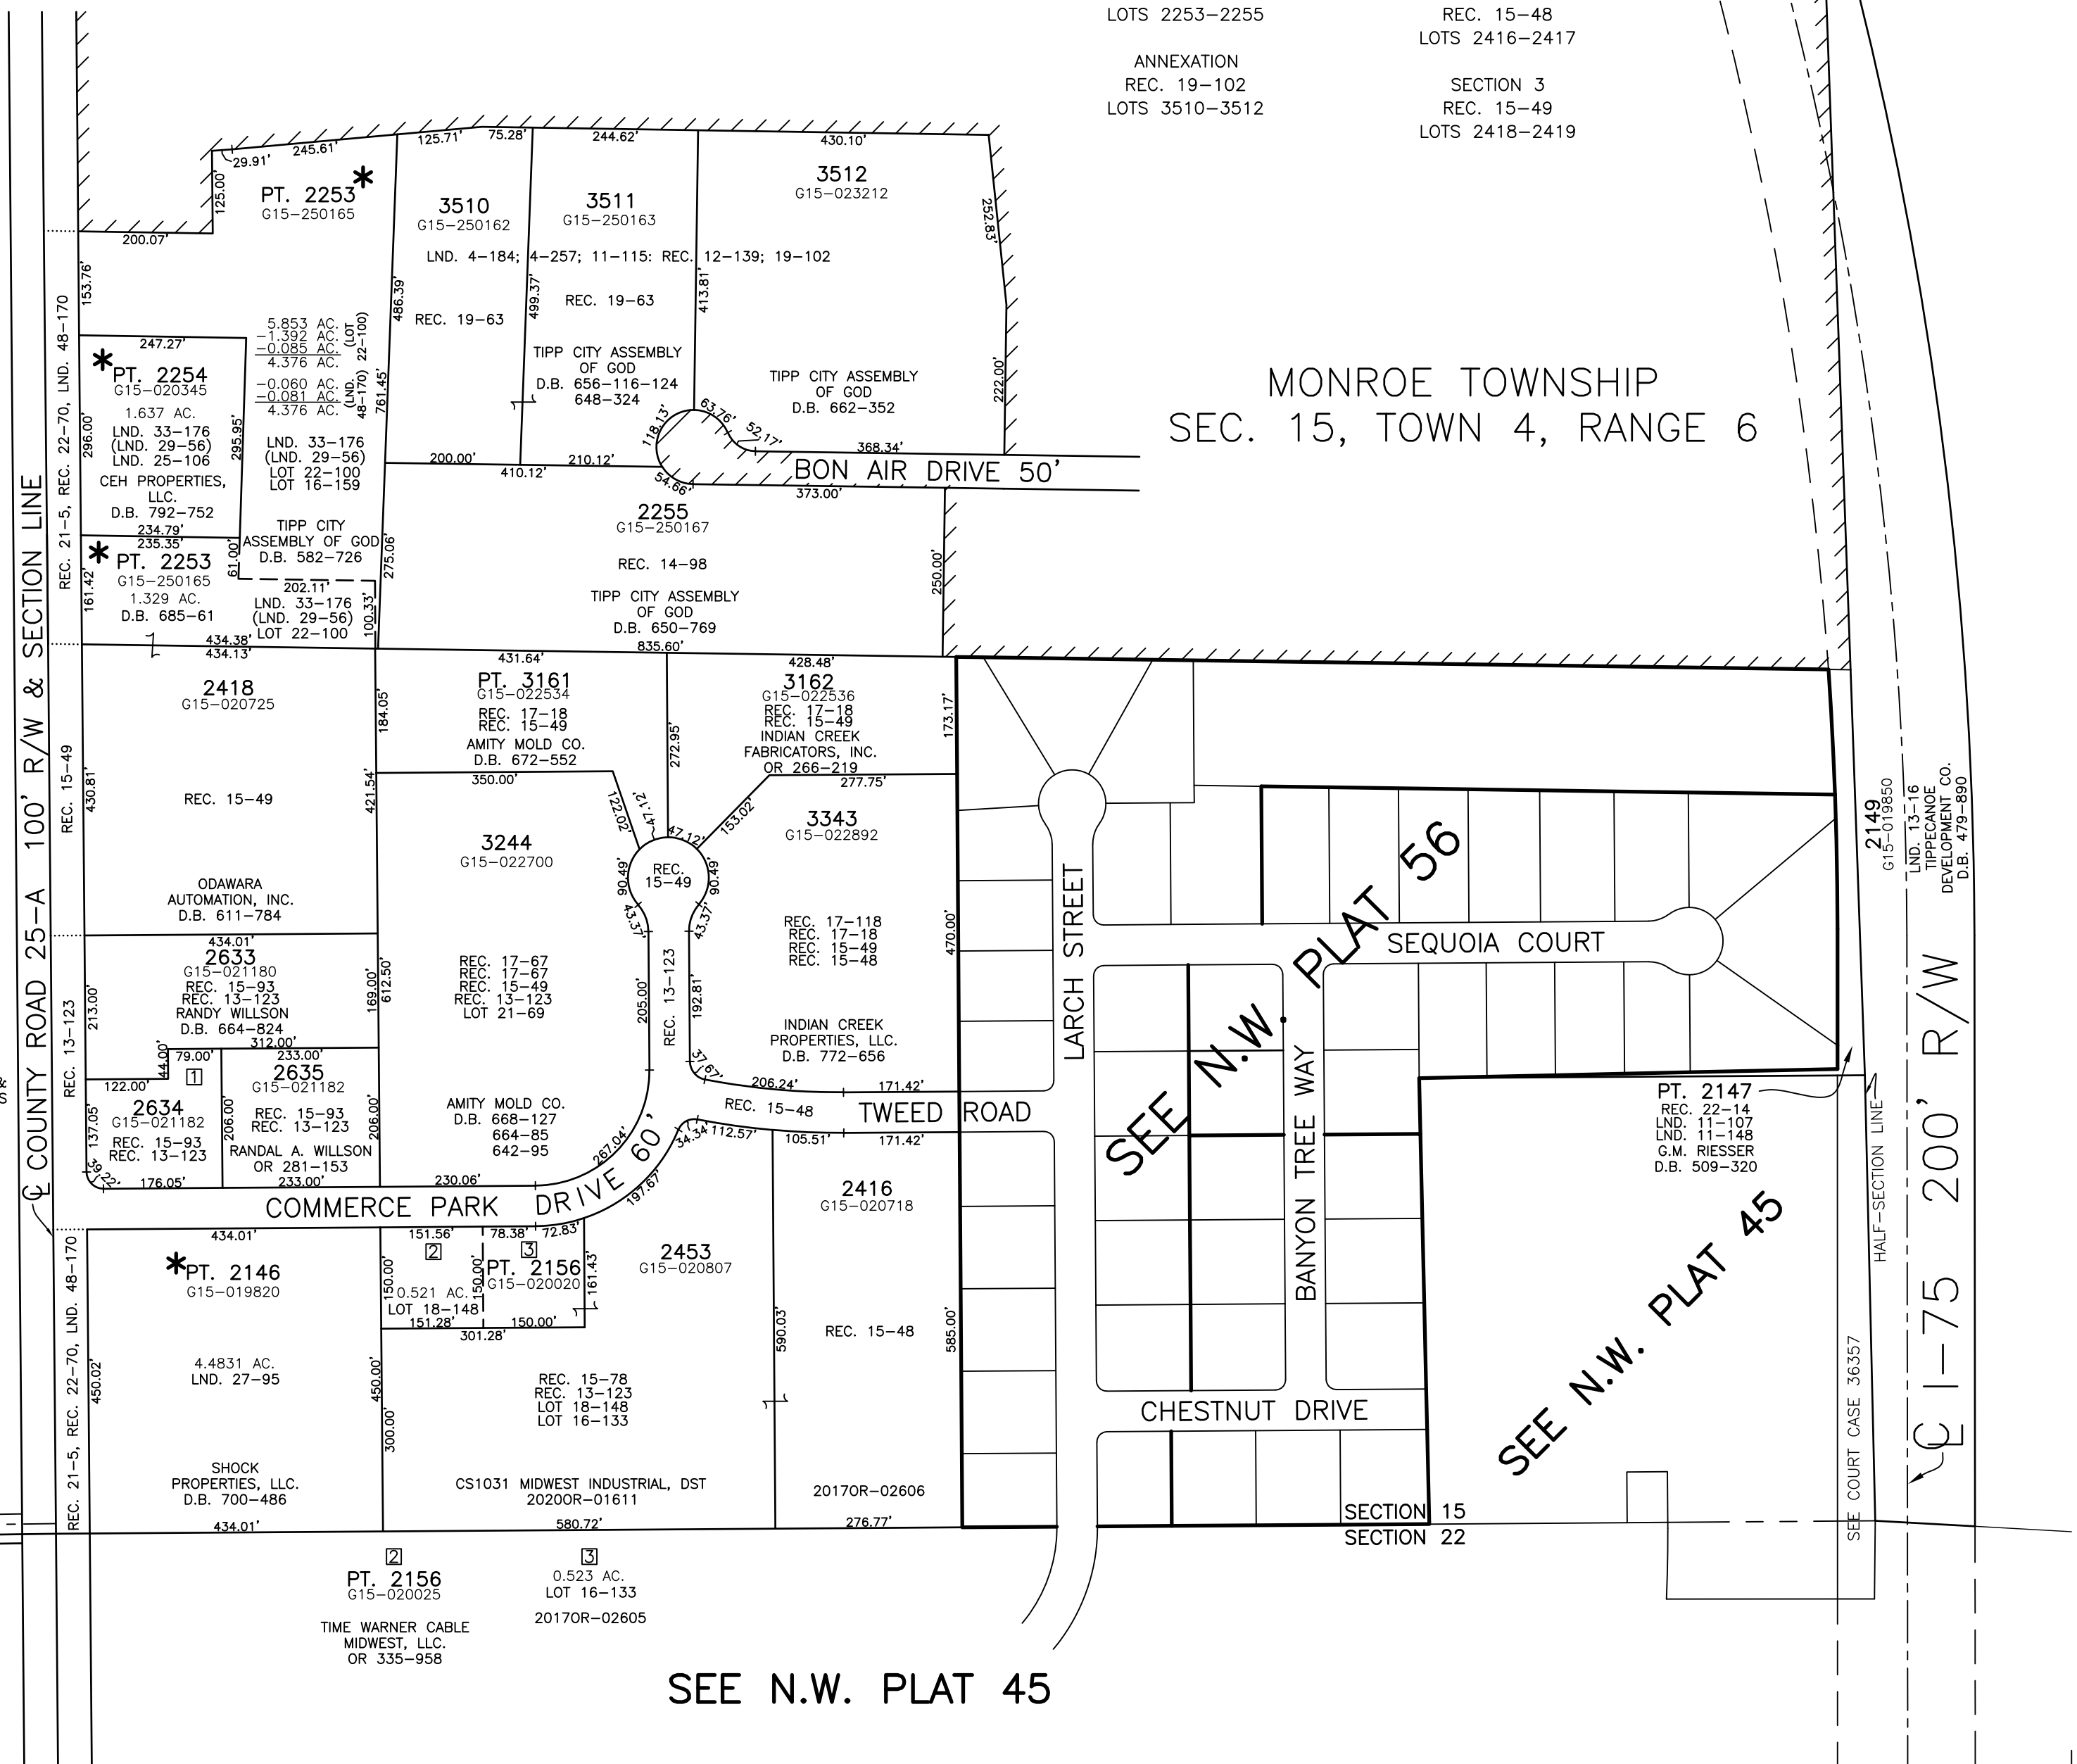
LOTS 2253-2255

ANNEXATION
REC. 19-102
LOTS 3510-3512

REC. 15-48
LOTS 2416-2417

SECTION 3
REC. 15-49
LOTS 2418-2419

MONROE TOWNSHIP
SEC. 15, TOWN 4, RANGE 6

29.91' 245.61' 125.00' 200.07'
PT. 2253 *
G15-250165

125.71' 75.28' 244.62' 430.10'
3510
G15-250162
3511
G15-250163
3512
G15-023212
252.83'

LND. 4-184; 4-257; 11-115: REC. 12-139; 19-102

486.39' REC. 19-63 499.37' REC. 19-63 413.81'

TIPP CITY ASSEMBLY OF GOD
D.B. 656-116-124
648-324

TIPP CITY ASSEMBLY OF GOD
D.B. 662-352
222.00'

5.853 AC.
-1.392 AC.
-0.085 AC.
4.376 AC.
-0.060 AC.
-0.081 AC.
4.376 AC.
(LND. 48-170) (LOT 22-100)
761.45'

153.76'
247.27'
*PT. 2254
G15-020345
1.637 AC.
296.00'
LND. 33-176
(LND. 29-56)
LND. 25-106
295.95'
CEH PROPERTIES, LLC.
D.B. 792-752
234.79'
235.35'
*PT. 2253
G15-250165
1.329 AC.
D.B. 685-61
161.42'
61.00'

LND. 33-176
(LND. 29-56)
LOT 22-100
LOT 16-159

TIPP CITY ASSEMBLY OF GOD
D.B. 582-726
202.11'
LND. 33-176
(LND. 29-56)
LOT 22-100
100.33'
275.06'

200.00' 410.12' 210.12' 118.13' 63.76' 52.17' 368.34'
BON AIR DRIVE 50'
54.66' 373.00'

2255
G15-250167
REC. 14-98
TIPP CITY ASSEMBLY OF GOD
D.B. 650-769
250.00'

434.38'
434.13'
431.64'
835.60'
428.48'

2418
G15-020725
REC. 15-49
430.81'
184.05'
421.54'
ODAWARA AUTOMATION, INC.
D.B. 611-784

PT. 3161
G15-022534
REC. 17-18
REC. 15-49
AMITY MOLD CO.
D.B. 672-552
350.00'
272.95'

3162
G15-022536
REC. 17-18
REC. 15-49
INDIAN CREEK FABRICATORS, INC.
OR 266-219
277.75'
173.17'

122.02' 47.12' 47.12' 153.02'
REC. 15-49
90.49' 90.49' 43.37' 43.37'

3244
G15-022700
REC. 17-67
REC. 17-67
REC. 15-49
REC. 13-123
LOT 21-69
612.50'

3343
G15-022892
REC. 17-118
REC. 17-18
REC. 15-49
REC. 15-48
470.00'
INDIAN CREEK PROPERTIES, LLC.
D.B. 772-656

205.00' REC. 13-123 192.81'

434.01'
2633
G15-021180
REC. 15-93
REC. 13-123
RANDY WILLSON
D.B. 664-824
213.00'
169.00'
312.00'
79.00' 44.00' 1
233.00'
2635
G15-021182
REC. 15-93
REC. 13-123
RANDAL A. WILLSON
OR 281-153
206.00' 206.00'
233.00'
122.00'
2634
G15-021182
REC. 15-93
REC. 13-123
137.05'
39.22' 176.05'

AMITY MOLD CO.
D.B. 668-127
664-85
642-95

37.67' 206.24' 171.42'
REC. 15-48
TWEED ROAD
34.34 112.57' 105.51' 171.42'

230.06' 267.04'
COMMERCE PARK DRIVE 60'
197.67'

434.01'
*PT. 2146
G15-019820
4.4831 AC.
LND. 27-95
450.02'
SHOCK PROPERTIES, LLC.
D.B. 700-486
434.01'

151.56' 2 78.38' 3 72.83'
PT. 2156
G15-020020
161.43'
150.00' 0.521 AC. 150.00'
LOT 18-148
151.28' 150.00'
301.28'
450.00'
300.00'

2453
G15-020807
REC. 15-78
REC. 13-123
LOT 18-148
LOT 16-133
CS1031 MIDWEST INDUSTRIAL, DST
2020OR-01611
580.72'

2416
G15-020718
590.03'
REC. 15-48
585.00'
2017OR-02606
276.77'

LARCH STREET
SEE N.W. PLAT 56
SEQUOIA COURT
BANYAN TREE WAY
CHESTNUT DRIVE
SEE N.W. PLAT 45

2149
G15-019850
LND. 13-16
TIPPECANOE DEVELOPMENT CO.
D.B. 479-890

PT. 2147
REC. 22-14
LND. 11-107
LND. 11-148
G.M. RIESSER
D.B. 509-320

SECTION 15
SECTION 22

HALF-SECTION LINE
SEE COURT CASE 36357
℄ I-75 200' R/W

℄ COUNTY ROAD 25-A 100' R/W & SECTION LINE
REC. 21-5, REC. 22-70, LND. 48-170
REC. 15-49
REC. 13-123
REC. 21-5, REC. 22-70, LND. 48-170

2 PT. 2156
G15-020025
TIME WARNER CABLE MIDWEST, LLC.
OR 335-958

3 0.523 AC.
LOT 16-133
2017OR-02605

SEE N.W. PLAT 45